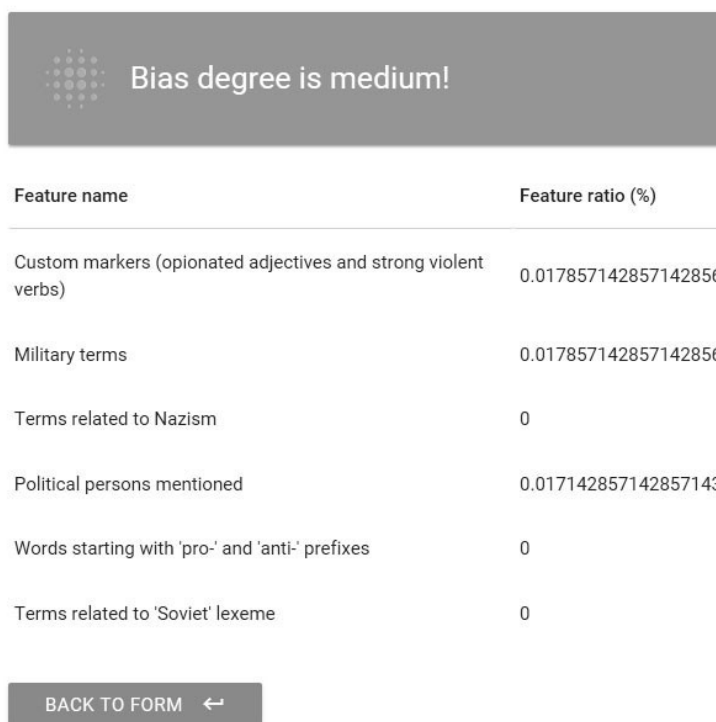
Bias degree is medium!

| Feature name | Feature ratio (%) |
|---|---|
| Custom markers (opionated adjectives and strong violent verbs) | 0.0178571428571428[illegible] |
| Military terms | 0.0178571428571428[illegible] |
| Terms related to Nazism | 0 |
| Political persons mentioned | 0.0171428571428571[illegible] |
| Words starting with 'pro-' and 'anti-' prefixes | 0 |
| Terms related to 'Soviet' lexeme | 0 |

BACK TO FORM ↩